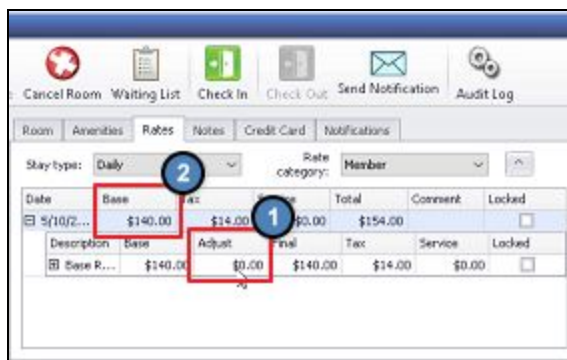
Cancel Room Waiting List Check In Check Out Send Notification Audit Log

Room Amenities Rates Notes Credit Card Notifications

Stay type: Daily

Rate category: Member

2

1

| Date | Base | Tax | Service | Total | Comment | Locked |
|---|---|---|---|---|---|---|
| ⊟ 5/10/2... | $140.00 | $14.00 | $0.00 | $154.00 | | ☐ |

| Description | Base | Adjust | Final | Tax | Service | Locked |
|---|---|---|---|---|---|---|
| ⊞ Base R... | $140.00 | $0.00 | $140.00 | $14.00 | $0.00 | ☐ |